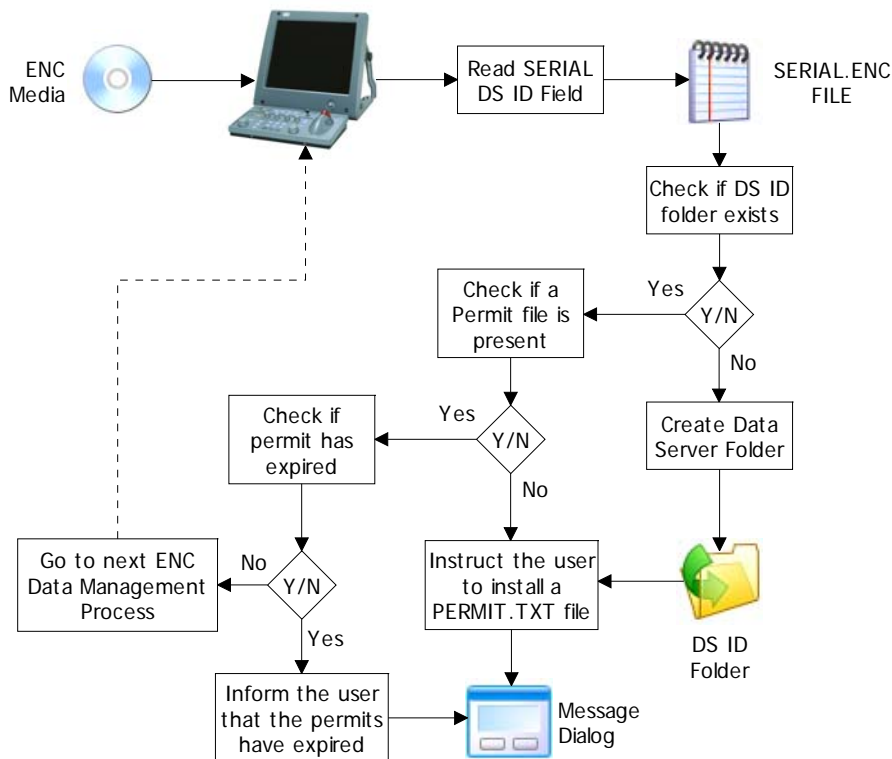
ENC Media

Read SERIAL DS ID Field

SERIAL.ENC FILE

Check if DS ID folder exists

Yes

Y/N

No

Check if a Permit file is present

Create Data Server Folder

Yes

Y/N

No

Check if permit has expired

Go to next ENC Data Management Process

No

Y/N

Yes

Instruct the user to install a PERMIT.TXT file

DS ID Folder

Inform the user that the permits have expired

Message Dialog